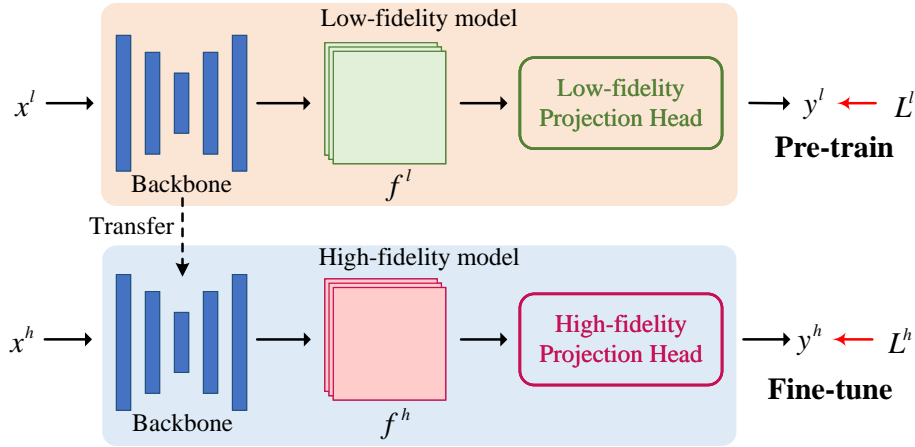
Low-fidelity model

$x^l$

Backbone

$f^l$

Low-fidelity Projection Head

$y^l$ $L^l$

Pre-train

Transfer

High-fidelity model

$x^h$

Backbone

$f^h$

High-fidelity Projection Head

$y^h$ $L^h$

Fine-tune